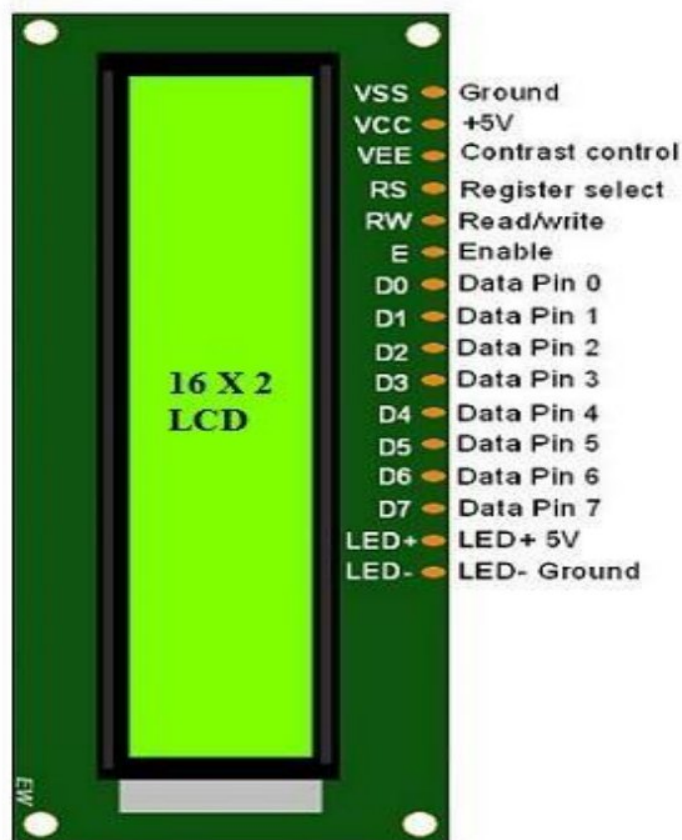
16 X 2
LCD

VSS Ground
VCC +5V
VEE Contrast control
RS Register select
RW Read/write
E Enable
D0 Data Pin 0
D1 Data Pin 1
D2 Data Pin 2
D3 Data Pin 3
D4 Data Pin 4
D5 Data Pin 5
D6 Data Pin 6
D7 Data Pin 7
LED+ LED+ 5V
LED- LED- Ground

EW